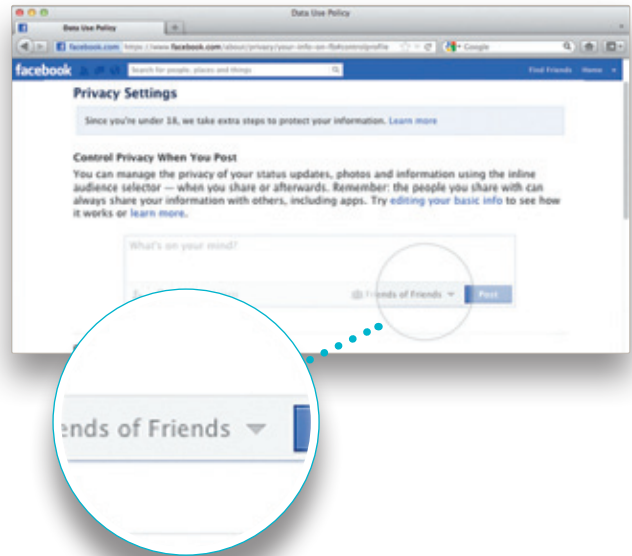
Data Use Policy

Data Use Policy

facebook.com https://www.facebook.com/about/privacy/your-info-on-fb#controlprofile

Google

facebook

Search for people, places and things

Find Friends Home

Privacy Settings

Since you're under 18, we take extra steps to protect your information. Learn more

Control Privacy When You Post

You can manage the privacy of your status updates, photos and information using the inline audience selector — when you share or afterwards. Remember: the people you share with can always share your information with others, including apps. Try editing your basic info to see how it works or learn more.

What's on your mind?

Friends of Friends

Post

ends of Friends